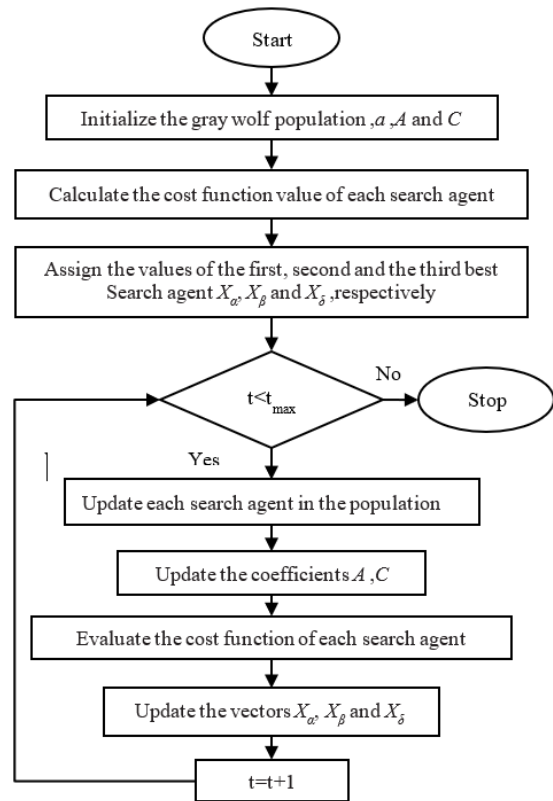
Start

Initialize the gray wolf population ,$a$ ,$A$ and $C$

Calculate the cost function value of each search agent

Assign the values of the first, second and the third best Search agent $X_{\alpha}$, $X_{\beta}$ and $X_{\delta}$ ,respectively

$t<t_{max}$

No

Stop

Yes

Update each search agent in the population

Update the coefficients $A$ ,$C$

Evaluate the cost function of each search agent

Update the vectors $X_{\alpha}$, $X_{\beta}$ and $X_{\delta}$

t=t+1